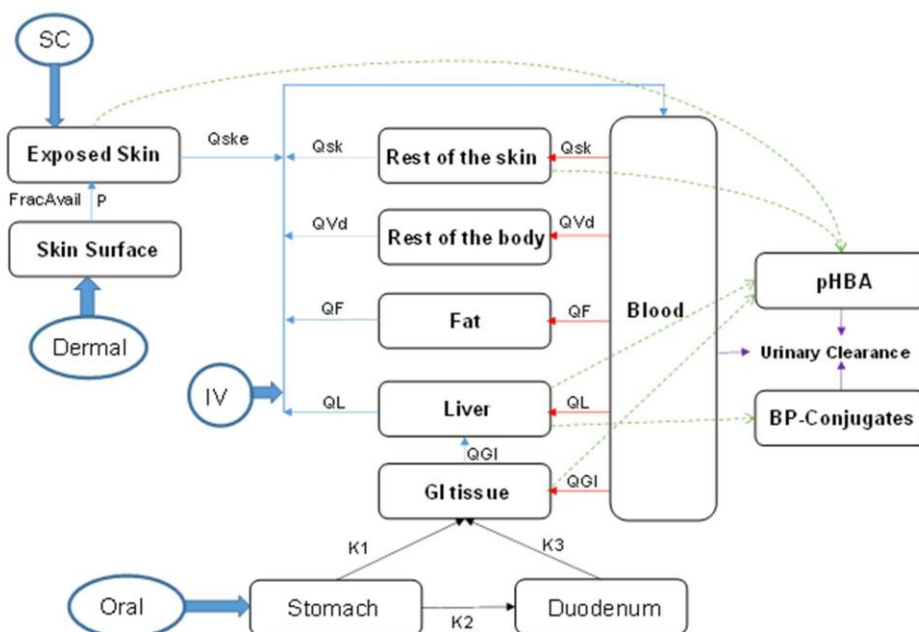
SC

Exposed Skin

Qske

FracAvail

P

Skin Surface

Dermal

Qsk

Rest of the skin

Qsk

QVd

Rest of the body

QVd

QF

Fat

QF

Blood

IV

QL

Liver

QL

QGI

GI tissue

QGI

pHBA

Urinary Clearance

BP-Conjugates

K1

K3

Oral

Stomach

K2

Duodenum